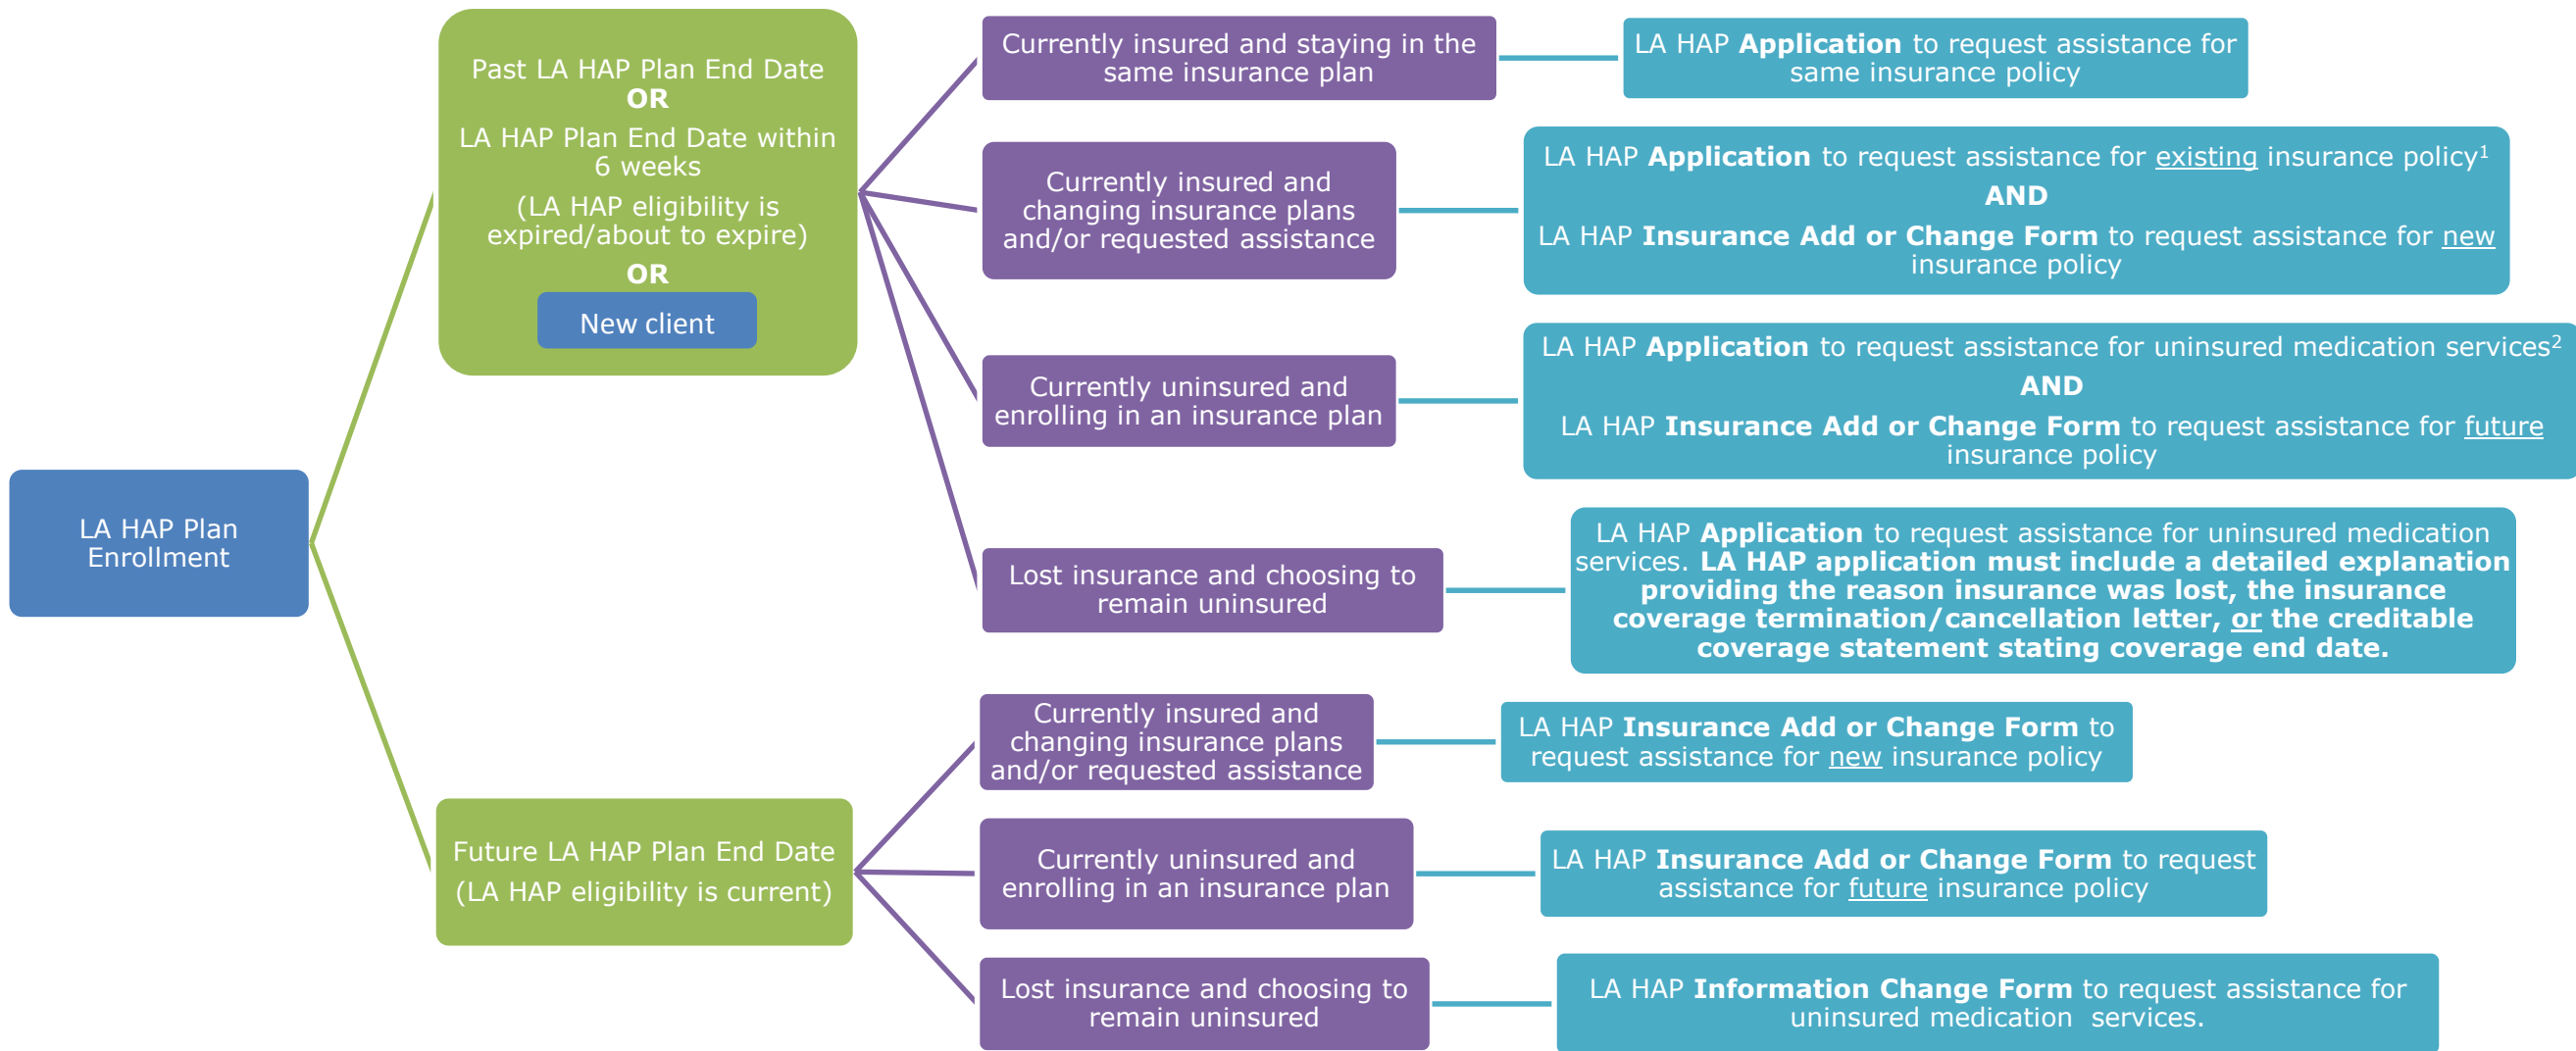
LA HAP Plan Enrollment

Past LA HAP Plan End Date
OR
LA HAP Plan End Date within 6 weeks
(LA HAP eligibility is expired/about to expire)
OR
New client

Currently insured and staying in the same insurance plan

LA HAP Application to request assistance for same insurance policy

Currently insured and changing insurance plans and/or requested assistance

LA HAP Application to request assistance for existing insurance policy$^1$
AND
LA HAP Insurance Add or Change Form to request assistance for new insurance policy

Currently uninsured and enrolling in an insurance plan

LA HAP Application to request assistance for uninsured medication services$^2$
AND
LA HAP Insurance Add or Change Form to request assistance for future insurance policy

Lost insurance and choosing to remain uninsured

LA HAP Application to request assistance for uninsured medication services. LA HAP application must include a detailed explanation providing the reason insurance was lost, the insurance coverage termination/cancellation letter, or the creditable coverage statement stating coverage end date.

Future LA HAP Plan End Date
(LA HAP eligibility is current)

Currently insured and changing insurance plans and/or requested assistance

LA HAP Insurance Add or Change Form to request assistance for new insurance policy

Currently uninsured and enrolling in an insurance plan

LA HAP Insurance Add or Change Form to request assistance for future insurance policy

Lost insurance and choosing to remain uninsured

LA HAP Information Change Form to request assistance for uninsured medication services.